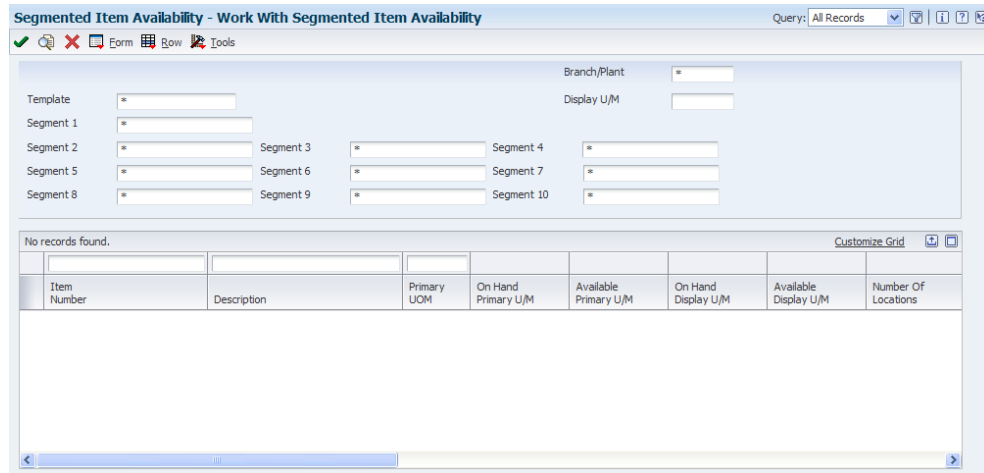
Segmented Item Availability - Work With Segmented Item Availability

Query: All Records

Form Row Tools

Branch/Plant *

Template *

Display U/M

Segment 1 *

Segment 2 * Segment 3 * Segment 4 *

Segment 5 * Segment 6 * Segment 7 *

Segment 8 * Segment 9 * Segment 10 *

No records found.

Customize Grid

| Item Number | Description | Primary UOM | On Hand Primary U/M | Available Primary U/M | On Hand Display U/M | Available Display U/M | Number Of Locations |
|---|---|---|---|---|---|---|---|